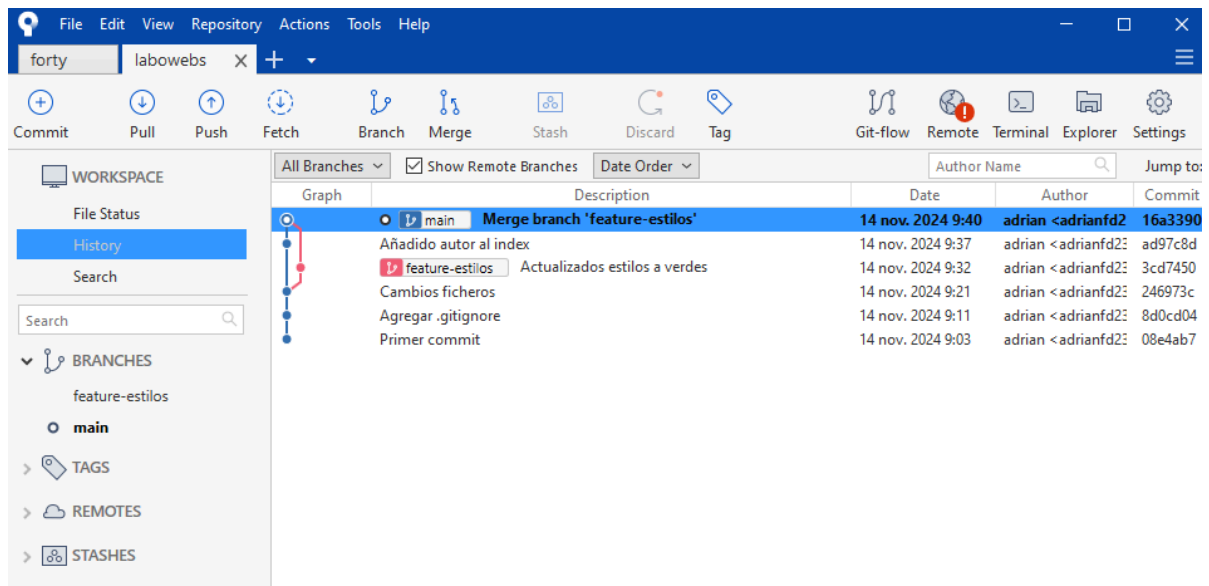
File Edit View Repository Actions Tools Help

forty labowebs +

Commit Pull Push Fetch Branch Merge Stash Discard Tag Git-flow Remote Terminal Explorer Settings

WORKSPACE
File Status
History
Search

Search

BRANCHES
feature-estilos
main

TAGS
REMOTES
STASHES

All Branches Show Remote Branches Date Order Author Name Jump to:

| Graph | Description | Date | Author | Commit |
|---|---|---|---|---|
| | main **Merge branch 'feature-estilos'** | **14 nov. 2024 9:40** | **adrian <adrianfd2** | **16a3390** |
| | Añadido autor al index | 14 nov. 2024 9:37 | adrian <adrianfd23 | ad97c8d |
| | feature-estilos Actualizados estilos a verdes | 14 nov. 2024 9:32 | adrian <adrianfd23 | 3cd7450 |
| | Cambios ficheros | 14 nov. 2024 9:21 | adrian <adrianfd23 | 246973c |
| | Agregar .gitignore | 14 nov. 2024 9:11 | adrian <adrianfd23 | 8d0cd04 |
| | Primer commit | 14 nov. 2024 9:03 | adrian <adrianfd23 | 08e4ab7 |